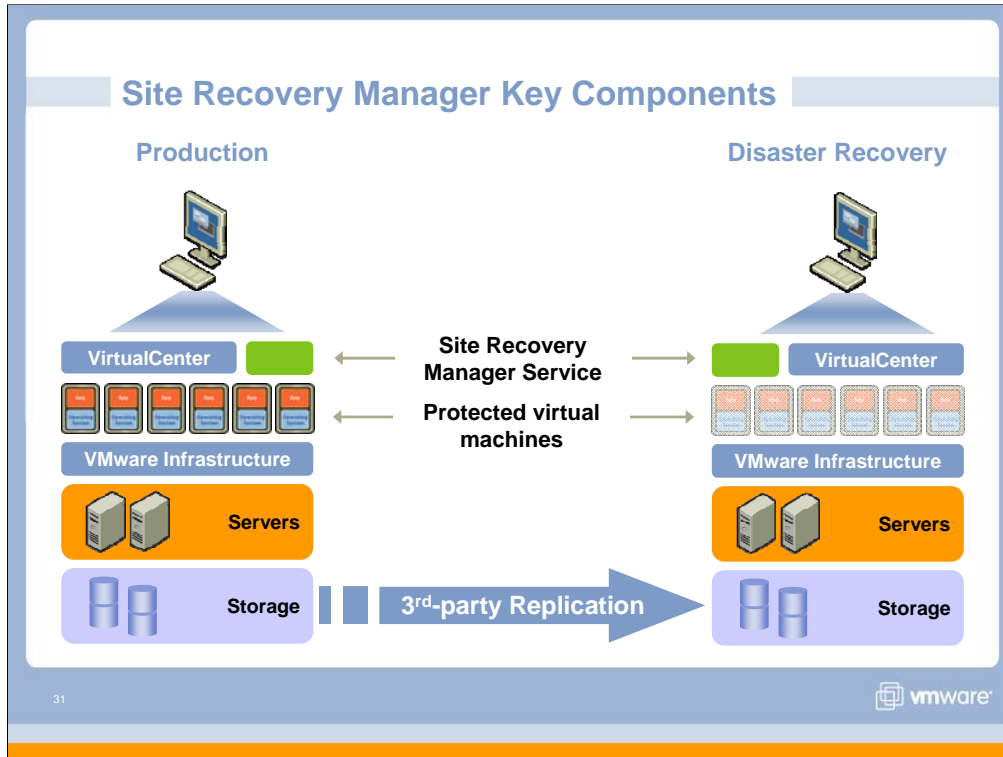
Site Recovery Manager Key Components

Production

Disaster Recovery

VirtualCenter

Site Recovery Manager Service

VirtualCenter

Protected virtual machines

VMware Infrastructure

VMware Infrastructure

Servers

Servers

Storage

3rd-party Replication

Storage

31

vmware